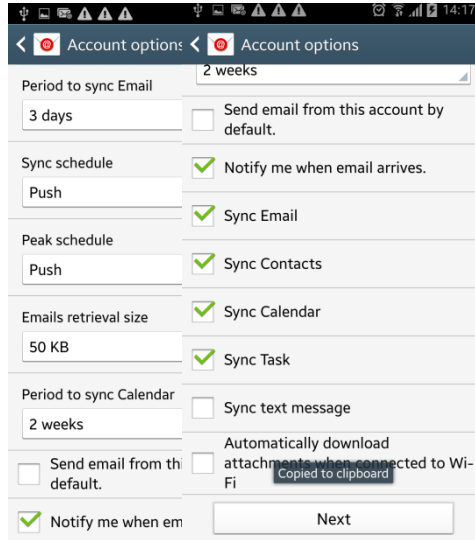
Account options

Period to sync Email
3 days

Sync schedule
Push

Peak schedule
Push

Emails retrieval size
50 KB

Period to sync Calendar
2 weeks

Send email from thi default.

Notify me when em

14:17

Account options

2 weeks

Send email from this account by default.

Notify me when email arrives.

Sync Email

Sync Contacts

Sync Calendar

Sync Task

Sync text message

Automatically download attachments when connected to Wi-Fi

Copied to clipboard

Next